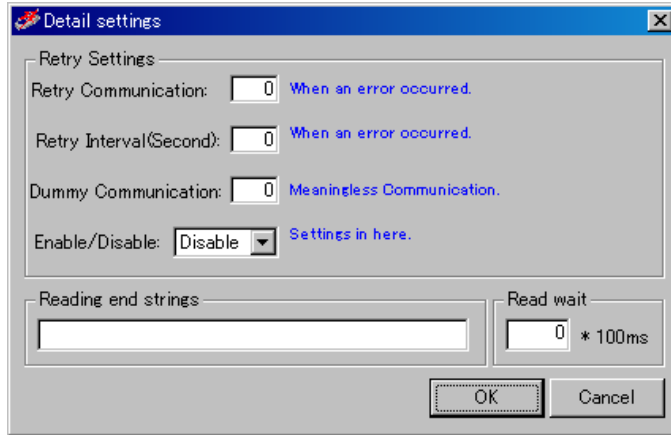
Detail settings

Retry Settings

Retry Communication: 0 When an error occurred.

Retry Interval(Second): 0 When an error occurred.

Dummy Communication: 0 Meaningless Communication.

Enable/Disable: Disable Settings in here.

Reading end strings

Read wait

0 * 100ms

OK

Cancel